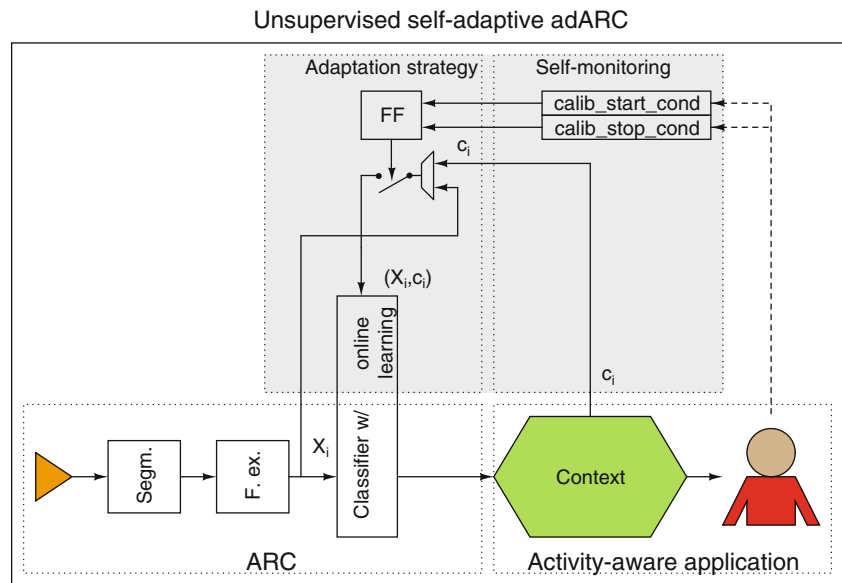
Unsupervised self-adaptive adARC

Adaptation strategy

Self-monitoring

FF

calib_start_cond

calib_stop_cond

$c_i$

$(X_i,c_i)$

Classifier w/ online learning

$c_i$

Segm.

F. ex.

$X_i$

Context

ARC

Activity-aware application